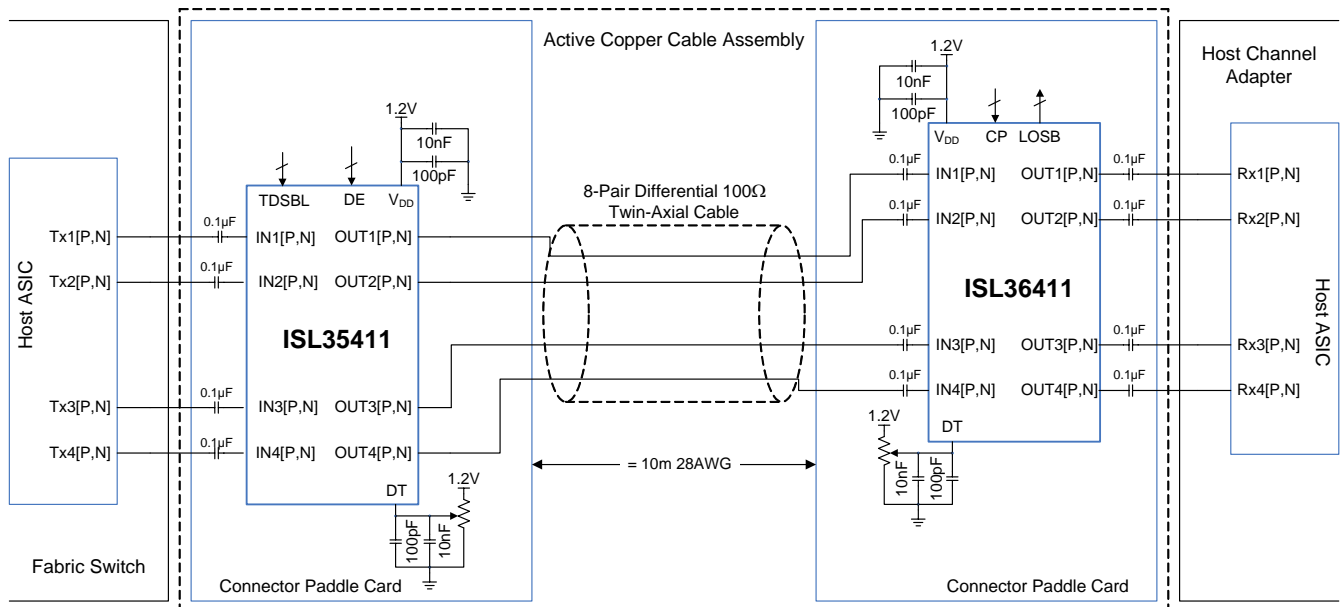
Active Copper Cable Assembly

Host Channel Adapter

Host ASIC

Tx1[P,N]
Tx2[P,N]
Tx3[P,N]
Tx4[P,N]

Fabric Switch

0.1µF
0.1µF
0.1µF
0.1µF

1.2V
10nF
100pF

TDSBL DE $V_{DD}$

IN1[P,N] OUT1[P,N]
IN2[P,N] OUT2[P,N]

ISL35411

IN3[P,N] OUT3[P,N]
IN4[P,N] OUT4[P,N]

DT

1.2V
100pF
10nF

Connector Paddle Card

8-Pair Differential 100Ω
Twin-Axial Cable

= 10m 28AWG

1.2V
10nF
100pF

$V_{DD}$ CP LOSB

0.1µF
IN1[P,N] OUT1[P,N]
0.1µF
0.1µF
IN2[P,N] OUT2[P,N]
0.1µF

ISL36411

0.1µF
IN3[P,N] OUT3[P,N]
0.1µF
0.1µF
IN4[P,N] OUT4[P,N]
0.1µF

DT

1.2V
10nF
100pF

Connector Paddle Card

Rx1[P,N]
Rx2[P,N]
Rx3[P,N]
Rx4[P,N]

Host ASIC